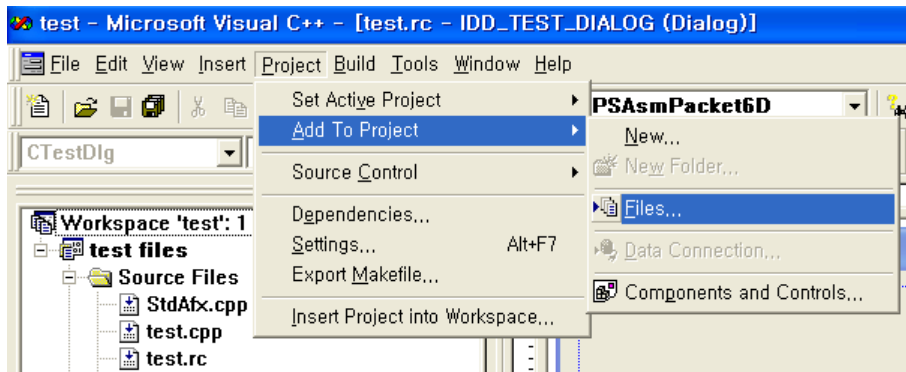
test - Microsoft Visual C++ - [test.rc - IDD_TEST_DIALOG (Dialog)]

File Edit View Insert Project Build Tools Window Help

CTestDlg

Workspace 'test': 1
test files
Source Files
StdAfx.cpp
test.cpp
test.rc

Set Active Project
Add To Project
Source Control
Dependencies...
Settings... Alt+F7
Export Makefile...
Insert Project into Workspace...

PSAsmPacket6D

New...
New Folder...
Files...
Data Connection...
Components and Controls...